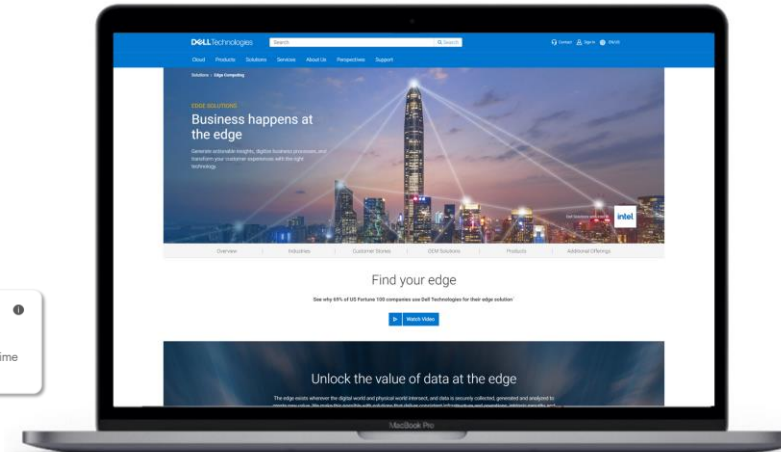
DELLTechnologies
Search
Contact Sign In US/EN

Cloud Products Solutions Services About Us Perspectives Support

Solutions > Edge Computing

EDGE SOLUTIONS
Business happens at the edge
Generate actionable insights, digitize business processes, and transform your customer experiences with the right technology.

intel

Overview | Industries | Customer Stories | OEM Solutions | Products | Additional Offerings

Find your edge
See why 69% of US Fortune 100 companies use Dell Technologies for their edge solution
Watch Video

Unlock the value of data at the edge
The edge exists wherever the digital world and physical world intersect, and data is securely collected, generated and analyzed to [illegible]

ime

MacBook Pro